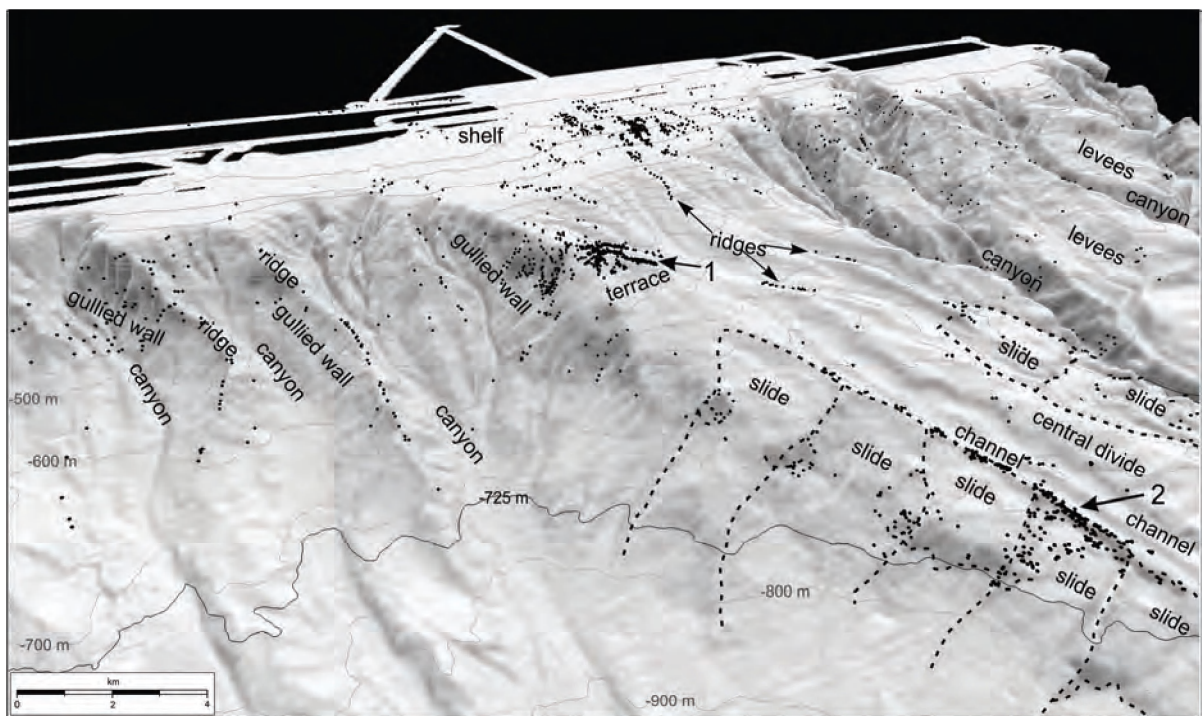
shelf
levees
canyon
levees
ridges
gullied wall
terrace
1
canyon
ridge
gullied wall
ridge
gullied wall
canyon
canyon
canyon
slide
slide
slide
-500 m
channel
central divide
-600 m
slide
slide
2
-725 m
channel
slide
-800 m
slide
-700 m
km
0
2
4
-900 m